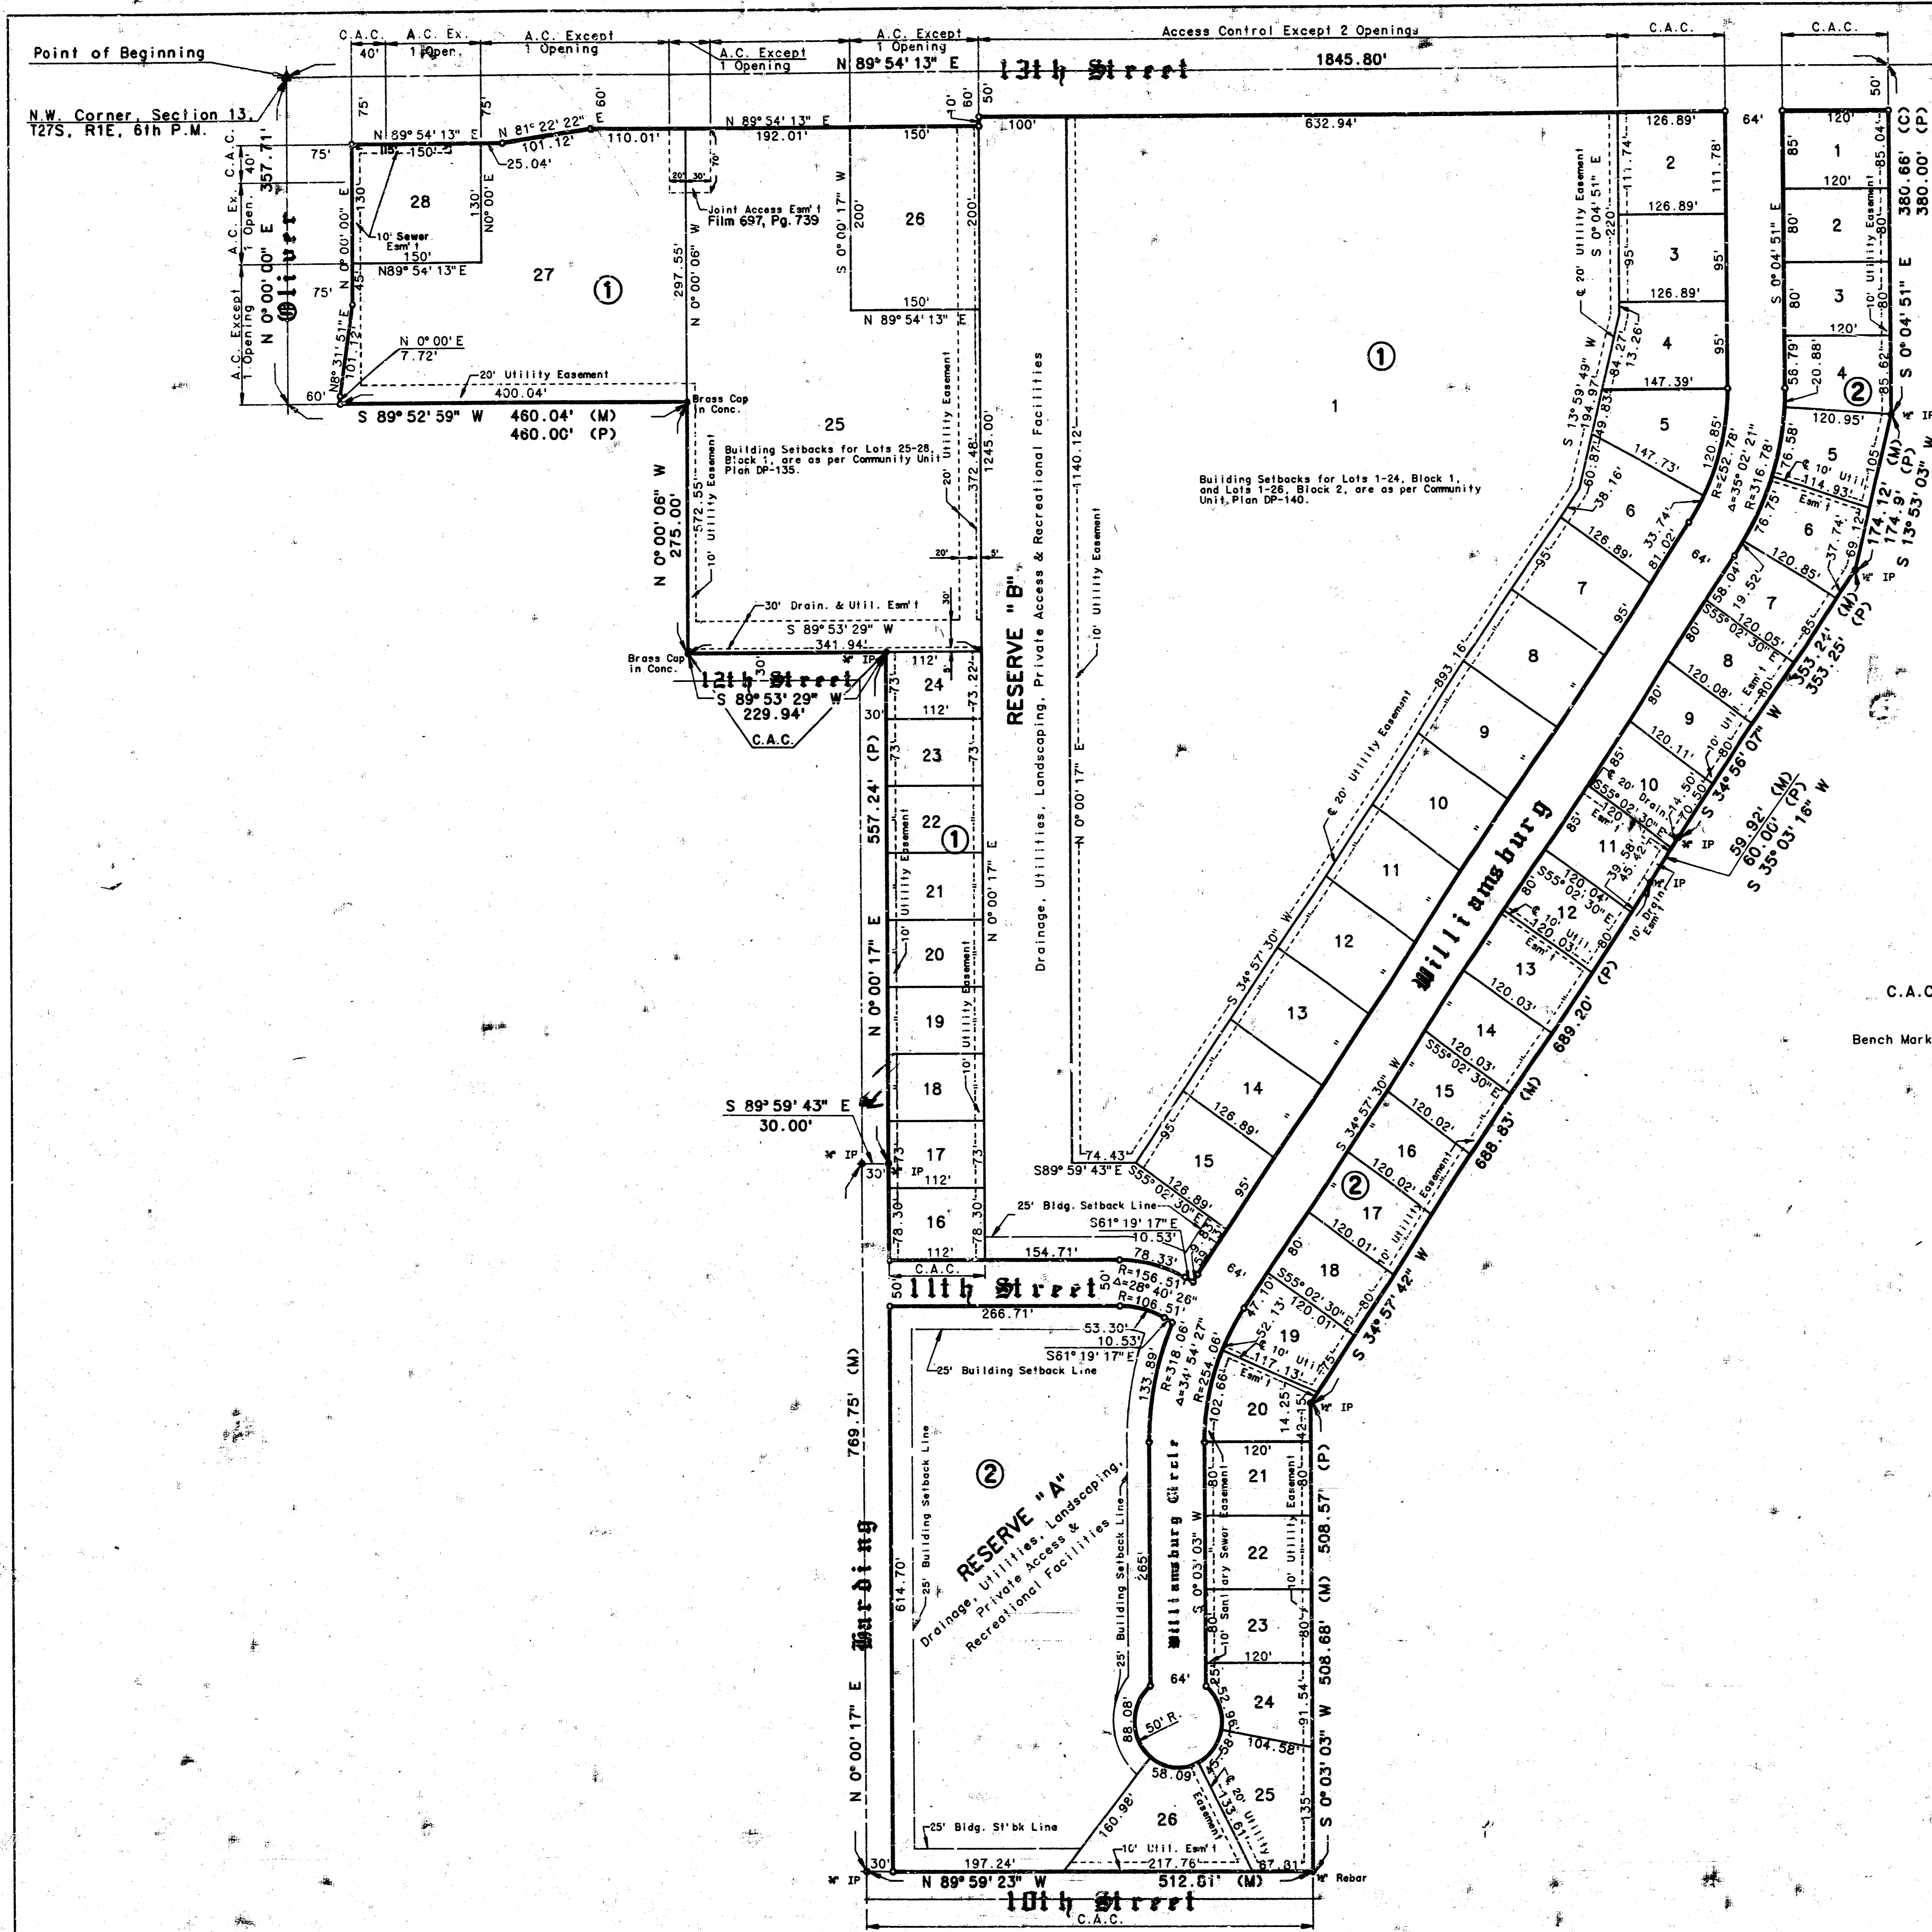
Point of Beginning

N.W. Corner, Section 13, T27S, R1E, 6th P.M.

C.A.C. A.C. Ex. 1 Oper. A.C. Except 1 Opening A.C. Except 1 Opening A.C. Except 1 Opening Access Control Except 2 Openings C.A.C. C.A.C.

N 89° 54' 13" E 13th Street 1845.80'

40' 75' 75' 60' 10' 60' 50' 50'

N 89° 54' 13" E N 81° 22' 22" E 101.12' 110.01' N 89° 54' 13" E 192.01' 150' 100' 632.94' 126.89' 64' 120' 85.04'

115' 150' 25.04'

28 130' 130' N0° 00' E 10' Sewer Esm't 150' N89° 54' 13" E

27 ① 297.55' N 0° 00' 06" W

20' 30' 70' Joint Access Esm't Film 697, Pg. 739

200' S 0° 00' 17" W 26 200' 150' N 89° 54' 13" E

A.C. Ex. 1 Open. C.A.C. 40' 357.71' N 0° 00' 00" E Oliver A.C. Except 1 Opening N 0° 00' 00" E 75' 45' N8° 31' 51" E 101.72' N 0° 00' E 7.72' 20' Utility Easement 400.04' 60'

S 89° 52' 59" W 460.04' (M) 460.00' (P)

Brass Cap in Conc.

25

Building Setbacks for Lots 25-28, Block 1, are as per Community Unit Plan DP-135.

572.55' 10' Utility Easement N 0° 00' 06" W 275.00'

20' Utility Easement 372.48' 1245.00' 20' 5' 30'

30' Drain. & Util. Esm't S 89° 53' 29" W 341.94'

Brass Cap in Conc. 12th Street S 89° 53' 29" W 229.94' C.A.C.

IP 112' 24 73' 73.22' 30' 112' 23 73' 73' 22 ① 21 20 19 18 17 16 112' 112' 78.30' 78.30' 30' 30' 557.24' (P) N 0° 00' 17" E 10' Utility Easement 10' Utility Easement N 0° 00' 17" E

S 89° 59' 43" E 30.00' IP IP

RESERVE "B" Drainage, Utilities, Landscaping, Private Access & Recreational Facilities

1140.12' N 0° 00' 17" E 10' Utility Easement

74.43' S89° 59' 43" E S55° 02' 30" E

25' Bldg. Setback Line 154.71' S61° 19' 17" E 10.53' 78.33'

① 1

Building Setbacks for Lots 1-24, Block 1, and Lots 1-26, Block 2, are as per Community Unit Plan DP-140.

S 13° 59' 49" W 194.97' 84.27' 13.26' 60.87' 49.83' 38.16' 33.74' 81.02'

€ 20' Utility Easement S 0° 04' 51" E 220' 111.74' 95' 2 111.78' 126.89' 3 95' 126.89' 4 95' 147.39' 5 147.73' 120.85' 6 126.89' 7 95' 8 9 10 11 12 13 14 15 126.89' 95'

893.16' € 20' Utility Easement S 34° 57' 30" W 95'

Williamsburg 64' R=252.78' Δ=35° 02' 21" R=316.78'

1 2 3 4 5 6 7 8 9 10 11 12 13 14 15 16 17 18 19 20 ②

120' 80' 85' 80' 80' 56.79' 20.88' 85.62' 120.95' 76.58' 176.58' 10' Util. Esm't 114.93' 105' 37.74' 69.12' 120.85' 58.04' 19.52' S55° 02' 30" E 120.05' 120.08' 120.11' 14.50' 70.50' 20' Drain. Esm't 120.04' 120.03' 120.03' 120.03' 120.02' 120.02' 120.01' 120.01' 117.13' 52.13' 47.10'

380.66' (C) 380.00' (P) S 0° 04' 51" E 10' Utility Easement IP 174.12' (M) 174.9' (P) S 13° 53' 03" W IP 353.24' (M) 353.25' (P) S 34° 56' 07" W 59.92' (M) 60.00' (P) S 35° 03' 16" W IP IP 10' Drain. Esm't 689.20' (P) 688.83' (M) S 34° 57' 42" W IP

C.A.C.

Bench Mark

C.A.C. 50' 11th Street 50' 266.71' 53.30' 10.53' S61° 19' 17" E R=156.51' Δ=28° 40' 26" R=106.51'

25' Building Setback Line 133.89' R=318.06' Δ=34° 54' 27" R=254.06' 102.66'

② RESERVE "A" Drainage, Utilities, Landscaping, Private Access & Recreational Facilities

769.75' (M) N 0° 00' 17" E Harding 614.70' 25' Building Setback Line 25' Building Setback Line 265' 25' 88.08' 50' R. 64' 58.09' 160.98' 26 25' Bldg. St'bk Line 10' Util. Esm't 217.76' 197.24' 30'

Williamsburg Circle S 0° 03' 03" W 10' Sanitary Sewer Easement 10' Utility Easement 14.25' 42.15' 120' 21 80' 22 23 80' 120' 24 91.54' 104.58' 25 135' 20' Utility Easement 133.61' 87.81' 25' 96' 58' 508.57' (P) 508.68' (M) S 0° 03' 03" W

IP N 89° 59' 23" W 512.81' (M) Rebar 10th Street C.A.C.